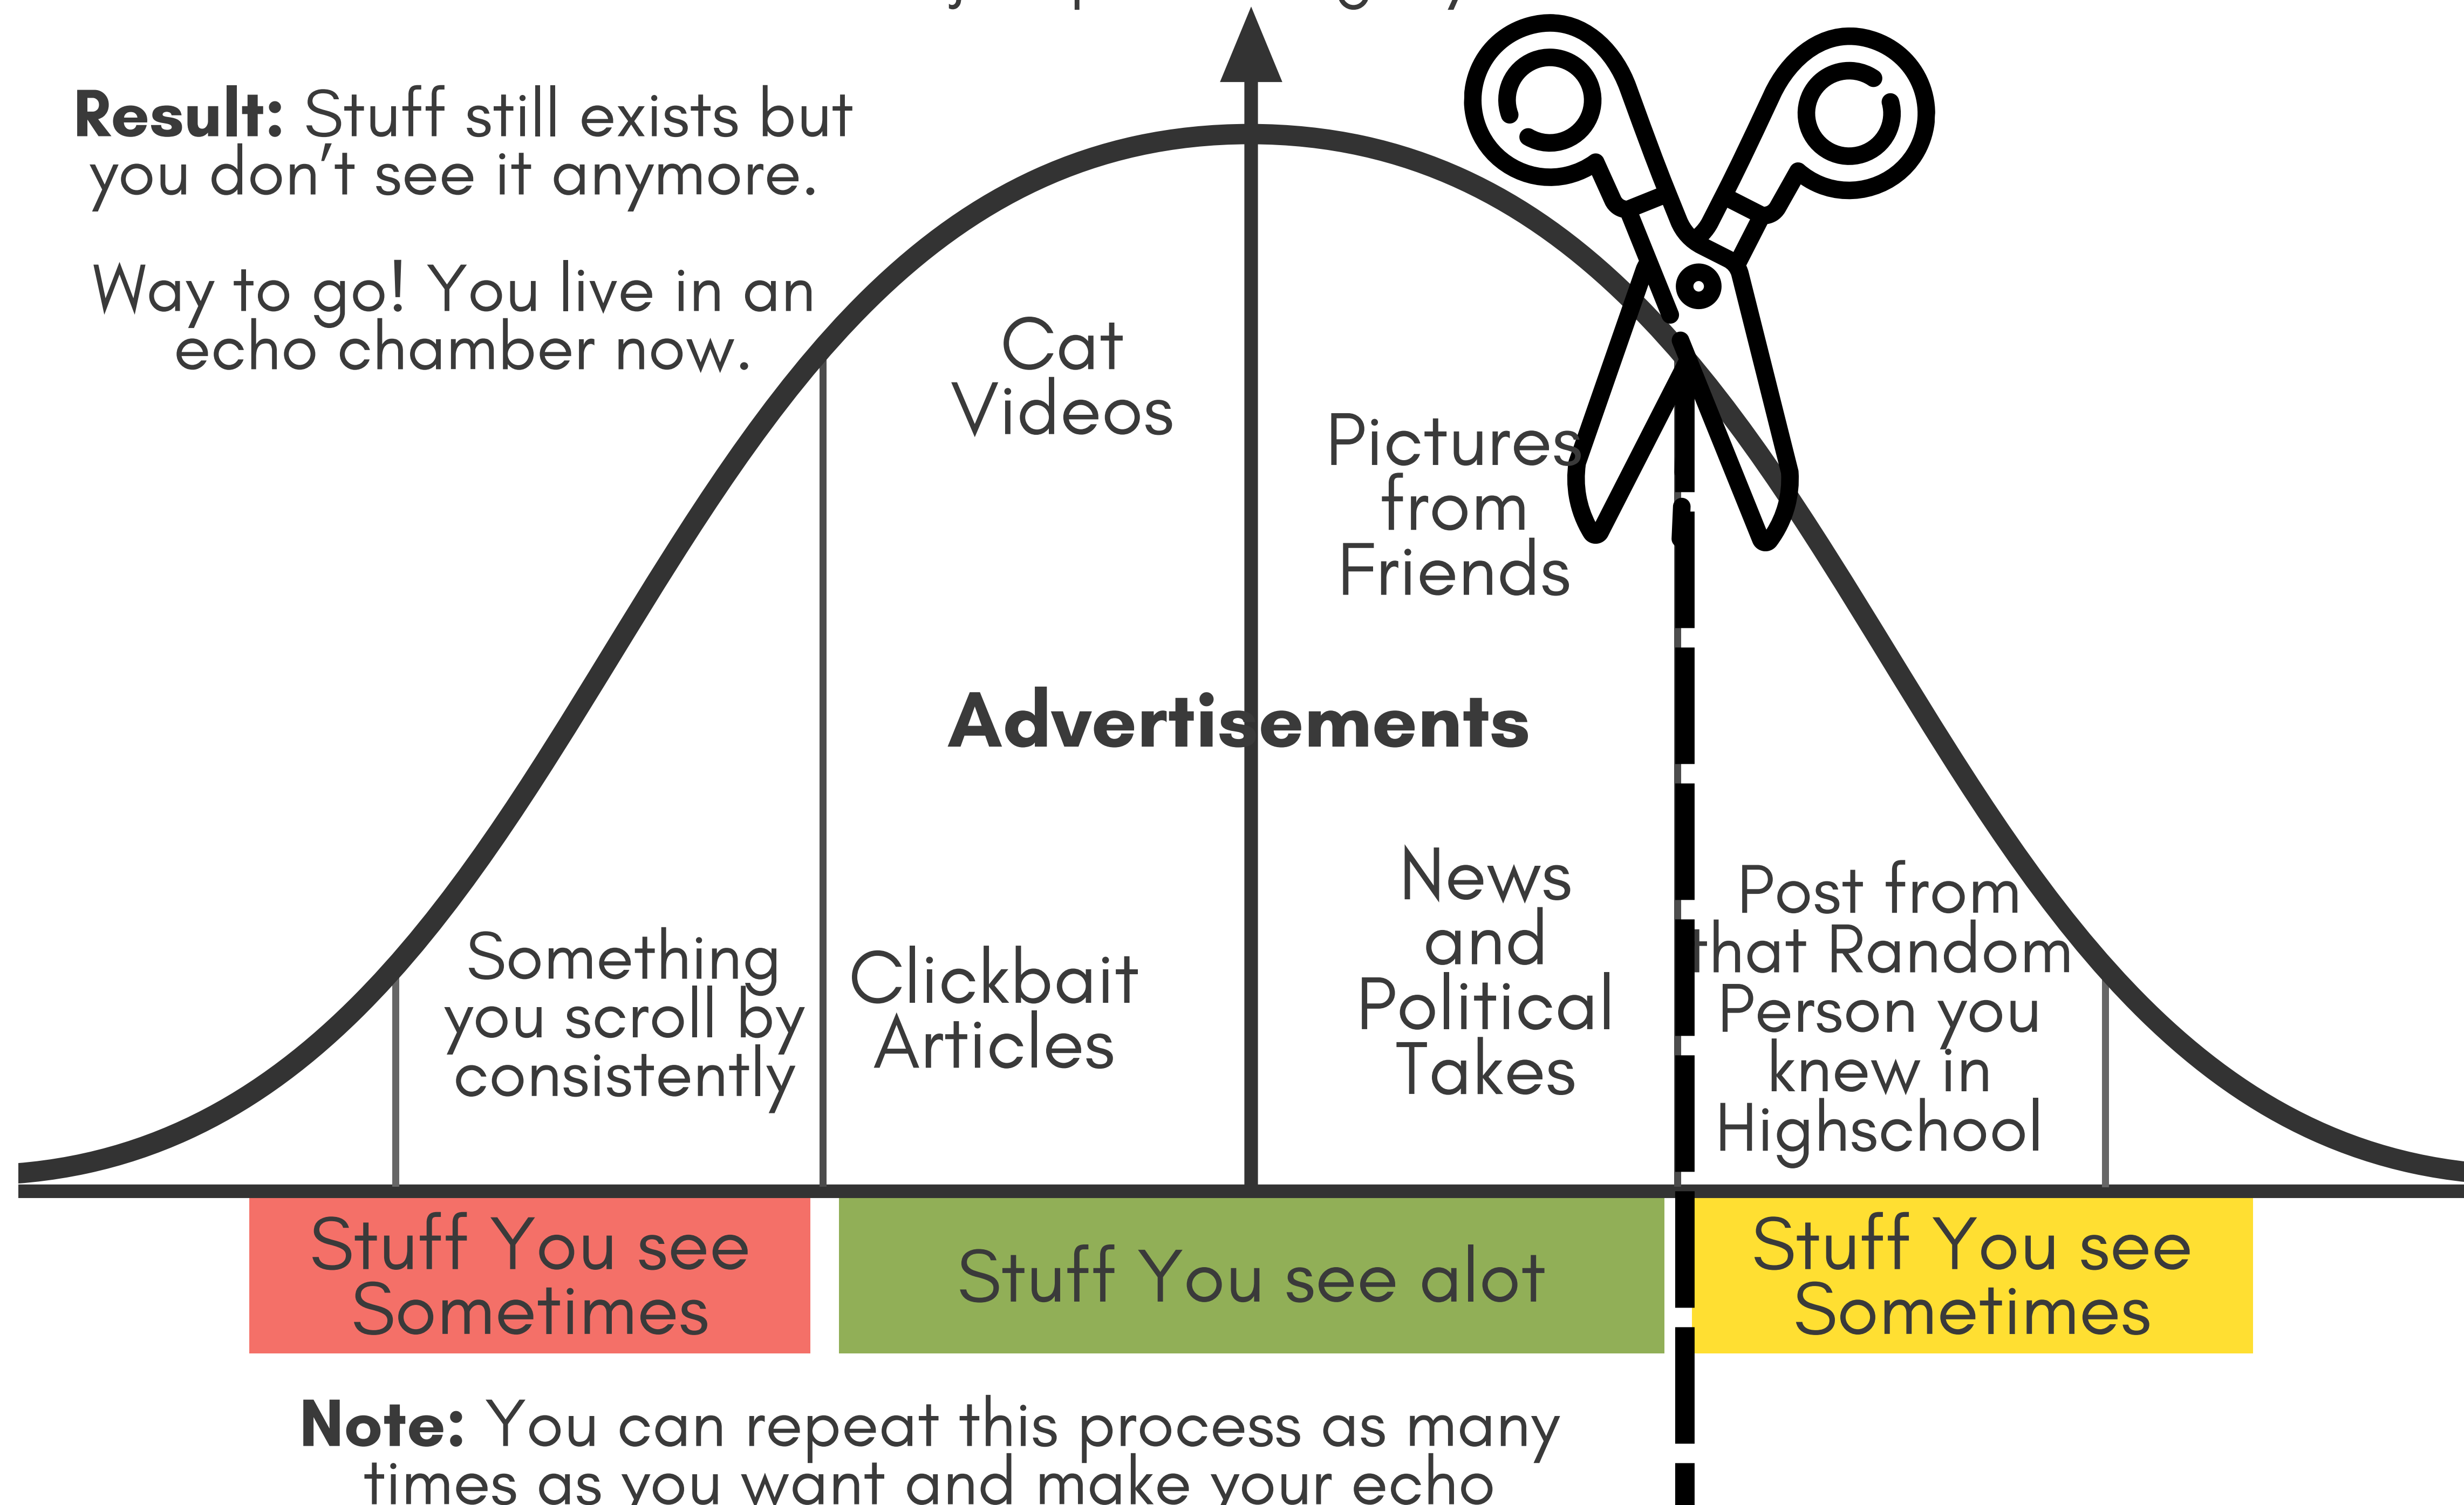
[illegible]

**Result:** Stuff still exists but you don’t see it anymore.

Way to go! You live in an echo chamber now.

Cat Videos

Pictures from Friends

**Advertisements**

Something you scroll by consistently

Clickbait Articles

News and Political Takes

Post from that Random Person you knew in Highschool

Stuff You see Sometimes

Stuff You see alot

Stuff You see Sometimes

**Note:** You can repeat this process as many times as you want and make your echo